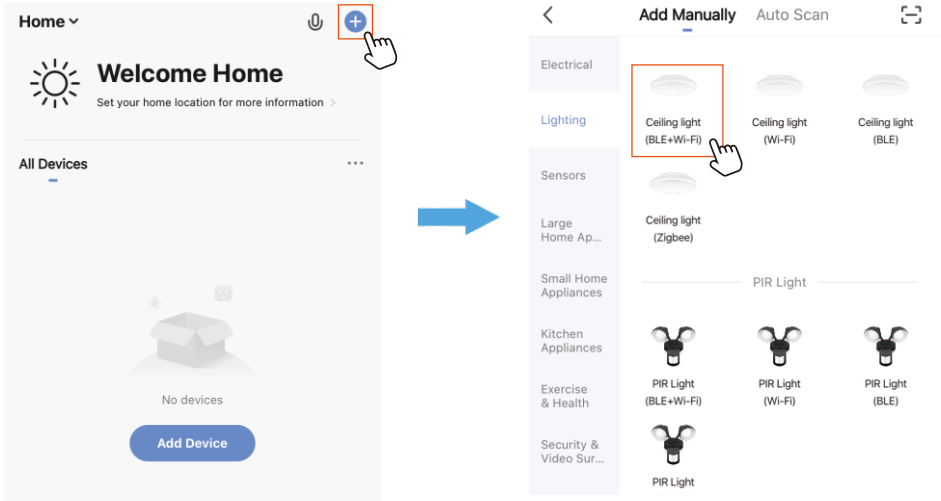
Home

Welcome Home

Set your home location for more information >

All Devices ···

No devices

Add Device

<

Add Manually Auto Scan

Electrical

Lighting

Sensors

Large Home Ap...

Small Home Appliances

Kitchen Appliances

Exercise & Health

Security & Video Sur...

Ceiling light (BLE+Wi-Fi)

Ceiling light (Wi-Fi)

Ceiling light (BLE)

Ceiling light (Zigbee)

PIR Light

PIR Light (BLE+Wi-Fi)

PIR Light (Wi-Fi)

PIR Light (BLE)

PIR Light